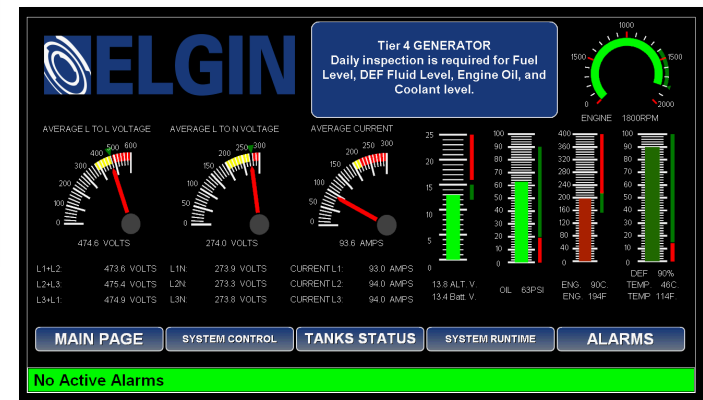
ELGIN

Tier 4 GENERATOR
Daily inspection is required for Fuel Level, DEF Fluid Level, Engine Oil, and Coolant level.

1000
1500
1500
0
2000
ENGINE 1800RPM

AVERAGE L TO L VOLTAGE
0 100 200 300 400 500 600
474.6 VOLTS

AVERAGE L TO N VOLTAGE
0 50 100 150 200 250 300
274.0 VOLTS

AVERAGE CURRENT
0 50 100 150 200 250 300
93.6 AMPS

25 20 15 10 5 0
13.8 ALT. V.
13.4 Batt. V.

100 90 80 70 60 50 40 30 20 10 0
OIL 63PSI

400 360 320 280 240 200 160 120 80 40 0
ENG. 90C.
ENG. 194F

100 90 80 70 60 50 40 30 20 10 0
DEF 90%
TEMP. 46C.
TEMP 114F.

L1+L2: 473.6 VOLTS
L2+L3: 475.4 VOLTS
L3+L1: 474.9 VOLTS

L1N: 273.9 VOLTS
L2N: 273.3 VOLTS
L3N: 273.8 VOLTS

CURRENT L1: 93.0 AMPS
CURRENT L2: 94.0 AMPS
CURRENT L3: 94.0 AMPS

MAIN PAGE | SYSTEM CONTROL | TANKS STATUS | SYSTEM RUNTIME | ALARMS

No Active Alarms